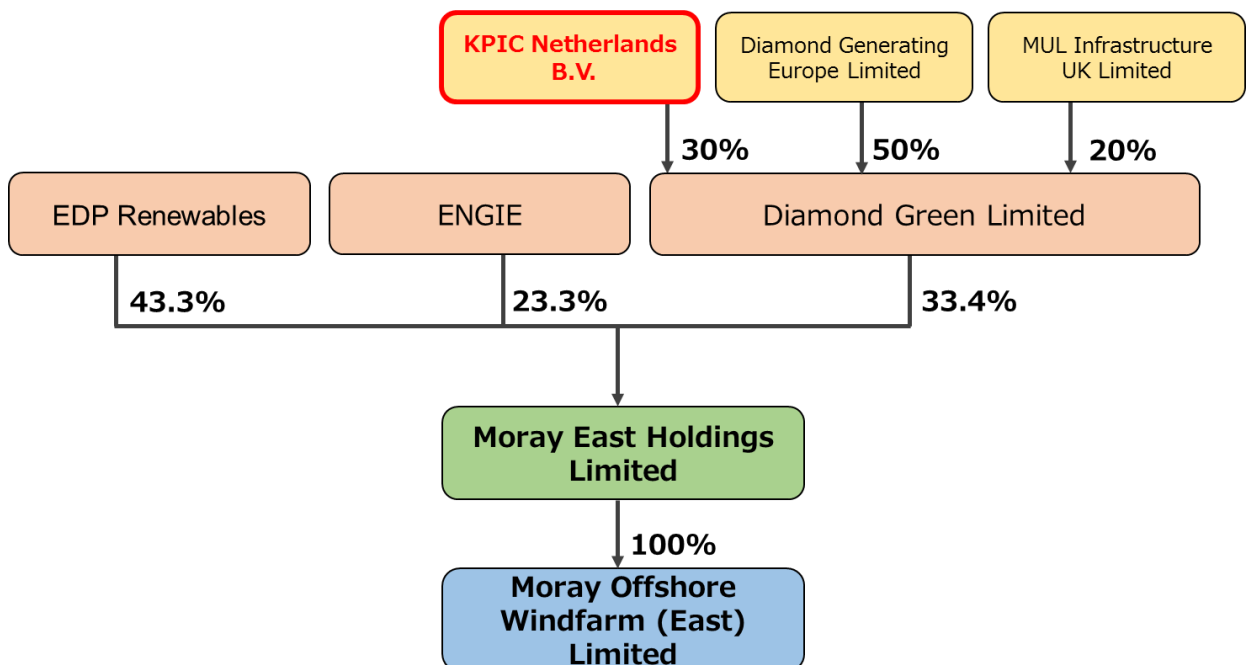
KPIC Netherlands B.V.

Diamond Generating Europe Limited

MUL Infrastructure UK Limited

30%

50%

20%

EDP Renewables

ENGIE

Diamond Green Limited

43.3%

23.3%

33.4%

Moray East Holdings Limited

100%

Moray Offshore Windfarm (East) Limited